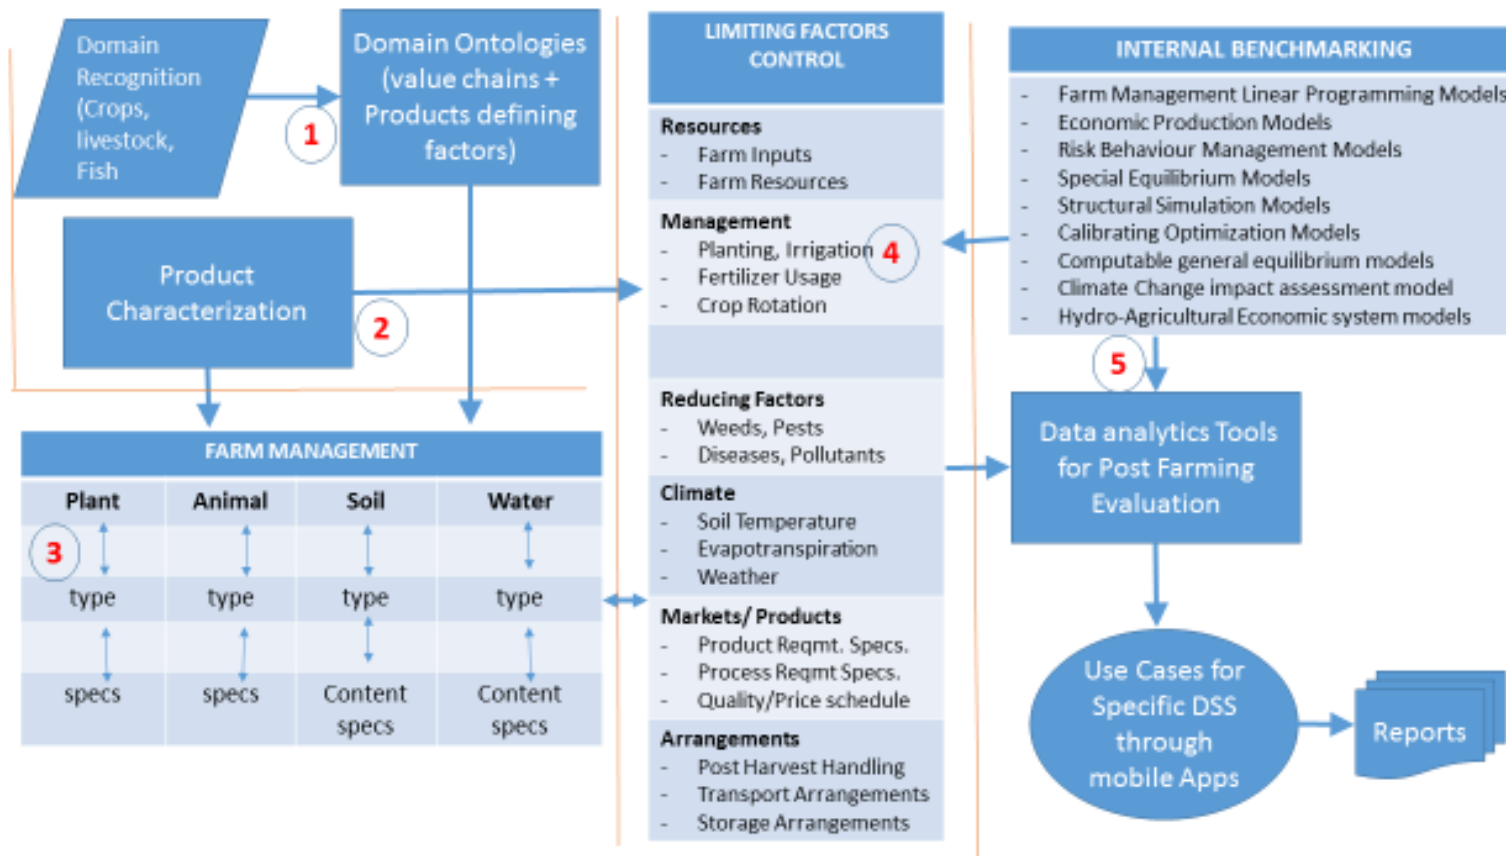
Domain Recognition (Crops, livestock, Fish

1

Domain Ontologies (value chains + Products defining factors)

Product Characterization

2

FARM MANAGEMENT

| Plant | Animal | Soil | Water |
|---|---|---|---|
| type | type | type | type |
| specs | specs | Content specs | Content specs |

3

LIMITING FACTORS CONTROL

Resources
- Farm Inputs
- Farm Resources

Management
- Planting, Irrigation
- Fertilizer Usage
- Crop Rotation

4

Reducing Factors
- Weeds, Pests
- Diseases, Pollutants

Climate
- Soil Temperature
- Evapotranspiration
- Weather

Markets/ Products
- Product Reqmt. Specs.
- Process Reqmt Specs.
- Quality/Price schedule

Arrangements
- Post Harvest Handling
- Transport Arrangements
- Storage Arrangements

INTERNAL BENCHMARKING
- Farm Management Linear Programming Models
- Economic Production Models
- Risk Behaviour Management Models
- Special Equilibrium Models
- Structural Simulation Models
- Calibrating Optimization Models
- Computable general equilibrium models
- Climate Change impact assessment model
- Hydro-Agricultural Economic system models

5

Data analytics Tools for Post Farming Evaluation

Use Cases for Specific DSS through mobile Apps

Reports